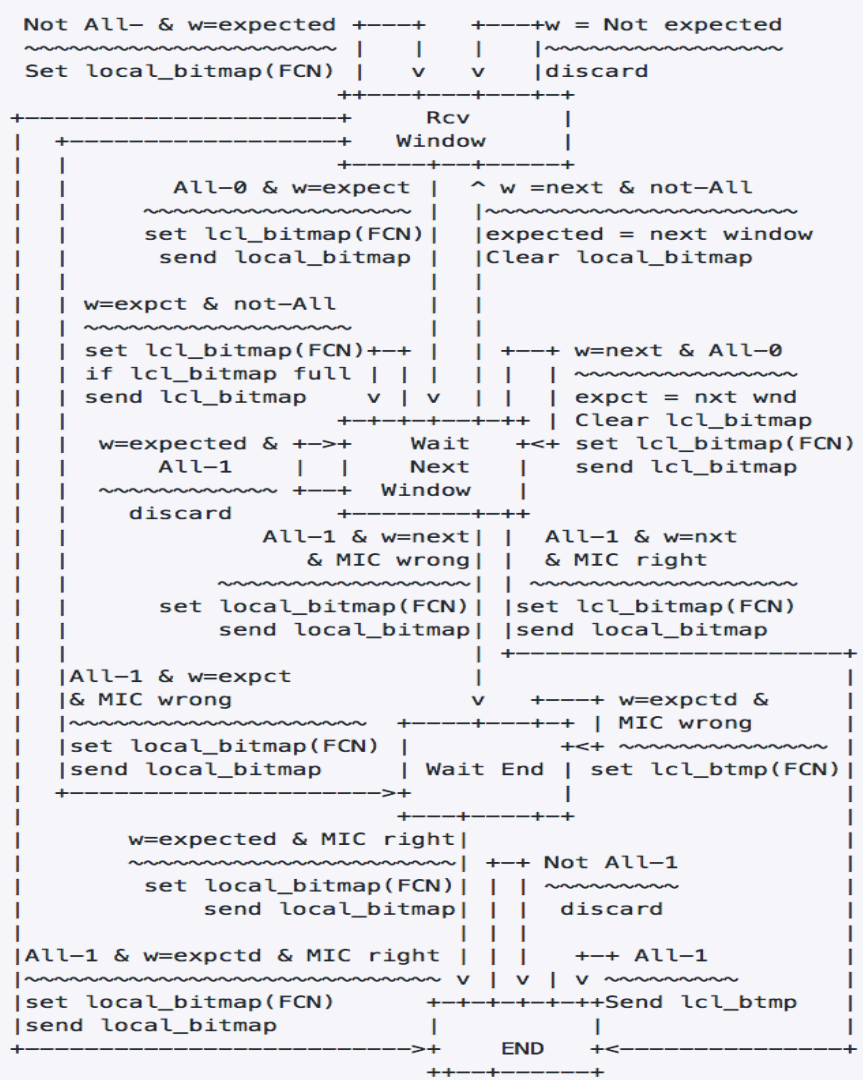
Not All- & w=expected +---+   +---+w = Not expected
~~~~~~~~~~~~~~~~~~~~~~ |   |   |   |~~~~~~~~~~~~~~~~
Set local_bitmap(FCN) |    v   v   |discard
                      ++---+---+---+-+
+---------------------+     Rcv      |
|  +------------------+    Window    |
|  |                  +-----+--+-----+
|  |       All-0 & w=expect |  ^ w =next & not-All
|  |     ~~~~~~~~~~~~~~~~~~ |  |~~~~~~~~~~~~~~~~~~~~
|  |     set lcl_bitmap(FCN)|  |expected = next window
|  |      send local_bitmap |  |Clear local_bitmap
|  |                        |  |
|  | w=expct & not-All      |  |
|  | ~~~~~~~~~~~~~~~~~~     |  |
|  | set lcl_bitmap(FCN)+-+ |  | +--+ w=next & All-0
|  | if lcl_bitmap full | | |  | |  | ~~~~~~~~~~~~~~~
|  | send lcl_bitmap    v | v  | |  | expct = nxt wnd
|  |                  +-+-+-+--+-++ | Clear lcl_bitmap
|  |  w=expected & +->+   Wait   +<+ set lcl_bitmap(FCN)
|  |      All-1    |  |   Next   |   send lcl_bitmap
|  |  ~~~~~~~~~~~~ +--+  Window  |
|  |    discard       +--------++
|  |          All-1 & w=next| |  All-1 & w=nxt
|  |             & MIC wrong| |  & MIC right
|  |        ~~~~~~~~~~~~~~~~| | ~~~~~~~~~~~~~~~~~~
|  |    set local_bitmap(FCN)| |set lcl_bitmap(FCN)
|  |        send local_bitmap| |send local_bitmap
|  |                         | +------------------------+
|  |All-1 & w=expct          |                          |
|  |& MIC wrong              v   +---+ w=expctd &       |
|  |~~~~~~~~~~~~~~~~~~  +----+---+-+ | MIC wrong        |
|  |set local_bitmap(FCN) |         +<+ ~~~~~~~~~~~~~~  |
|  |send local_bitmap     | Wait End | set lcl_btmp(FCN)|
|  +--------------------->+          |                  |
|                         +---+-----+                    |
|      w=expected & MIC right|                          |
|      ~~~~~~~~~~~~~~~~~~~~~~| +-+ Not All-1            |
|       set local_bitmap(FCN)| | | ~~~~~~~~~             |
|           send local_bitmap| | |  discard              |
|                            | | |                       |
|All-1 & w=expctd & MIC right | | |    +-+ All-1        |
|~~~~~~~~~~~~~~~~~~~~~~~~~~~~ v | v | v ~~~~~~~~~       |
|set local_bitmap(FCN)       +-+-+-+-+-++Send lcl_btmp  |
|send local_bitmap           |         |                |
+--------------------------->+   END   +<---------------+
                             ++--+------+